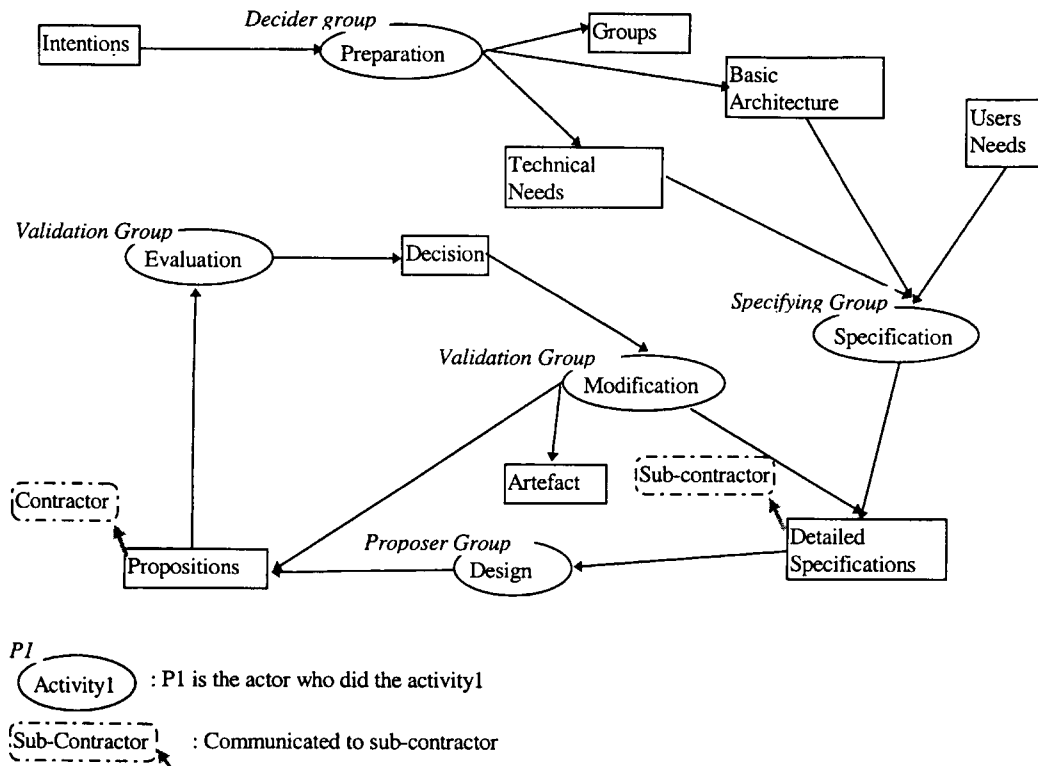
Intentions

Decider group

Preparation

Groups

Basic Architecture

Technical Needs

Users Needs

Validation Group

Evaluation

Decision

Specifying Group

Specification

Validation Group

Modification

Artefact

Sub-contractor

Contractor

Detailed Specifications

Proposer Group

Design

Propositions

P1

Activity1 : P1 is the actor who did the activity1

Sub-Contractor : Communicated to sub-contractor